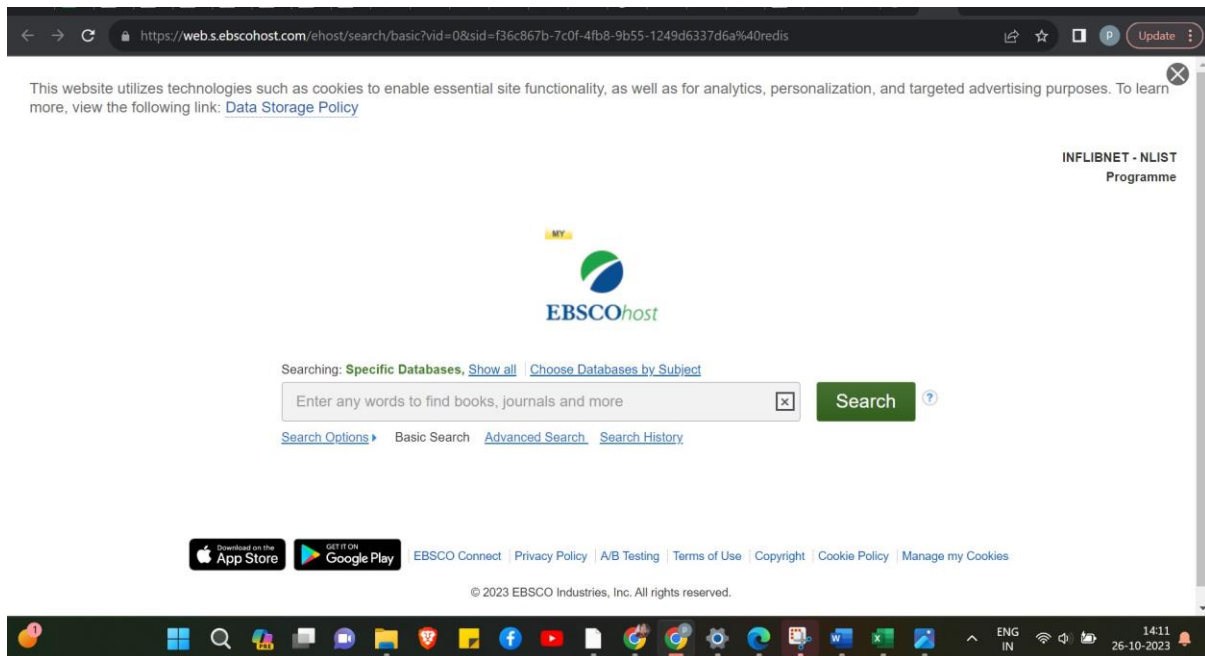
https://web.s.ebscohost.com/ehost/search/basic?vid=0&sid=f36c867b-7c0f-4fb8-9b55-1249d6337d6a%40redis

P Update

This website utilizes technologies such as cookies to enable essential site functionality, as well as for analytics, personalization, and targeted advertising purposes. To learn more, view the following link: Data Storage Policy

INFLIBNET - NLIST Programme

MY

EBSCOhost

Searching: Specific Databases, Show all | Choose Databases by Subject

Enter any words to find books, journals and more

Search ?

Search Options ▸ Basic Search Advanced Search Search History

Download on the App Store GET IT ON Google Play EBSCO Connect | Privacy Policy | A/B Testing | Terms of Use | Copyright | Cookie Policy | Manage my Cookies

© 2023 EBSCO Industries, Inc. All rights reserved.

1

ENG IN 14:11 26-10-2023